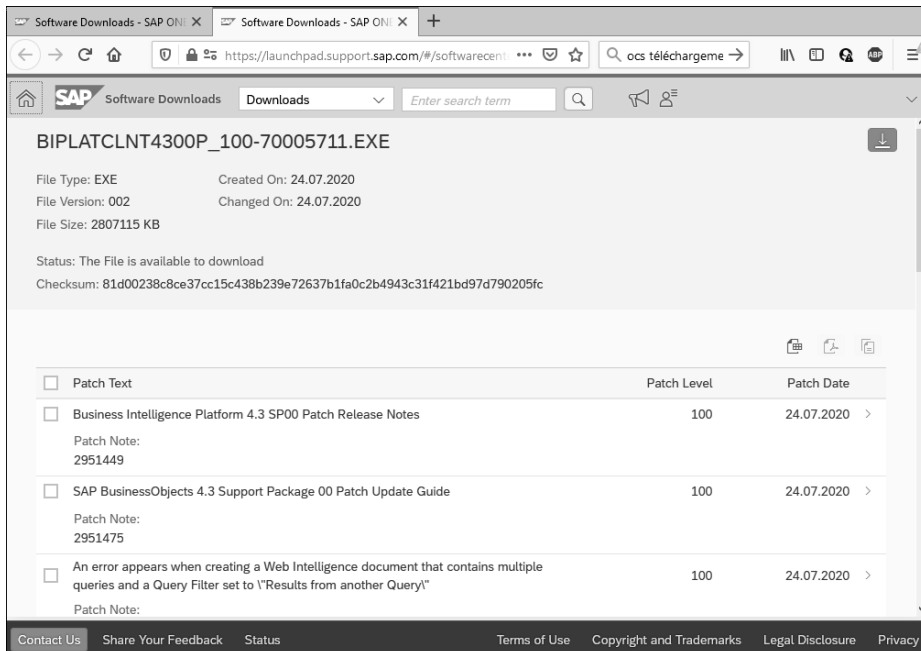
Software Downloads - SAP ONI ✕ Software Downloads - SAP ONI ✕ +

https://launchpad.support.sap.com/#/softwarecent ••• ocs téléchargeme →

SAP Software Downloads Downloads Enter search term

BIPLATCLNT4300P_100-70005711.EXE

File Type: EXE Created On: 24.07.2020
File Version: 002 Changed On: 24.07.2020
File Size: 2807115 KB

Status: The File is available to download
Checksum: 81d00238c8ce37cc15c438b239e72637b1fa0c2b4943c31f421bd97d790205fc

| Patch Text | Patch Level | Patch Date |
|---|---|---|
| Business Intelligence Platform 4.3 SP00 Patch Release Notes Patch Note: 2951449 | 100 | 24.07.2020 |
| SAP BusinessObjects 4.3 Support Package 00 Patch Update Guide Patch Note: 2951475 | 100 | 24.07.2020 |
| An error appears when creating a Web Intelligence document that contains multiple queries and a Query Filter set to \"Results from another Query\" Patch Note: | 100 | 24.07.2020 |

Contact Us Share Your Feedback Status Terms of Use Copyright and Trademarks Legal Disclosure Privacy